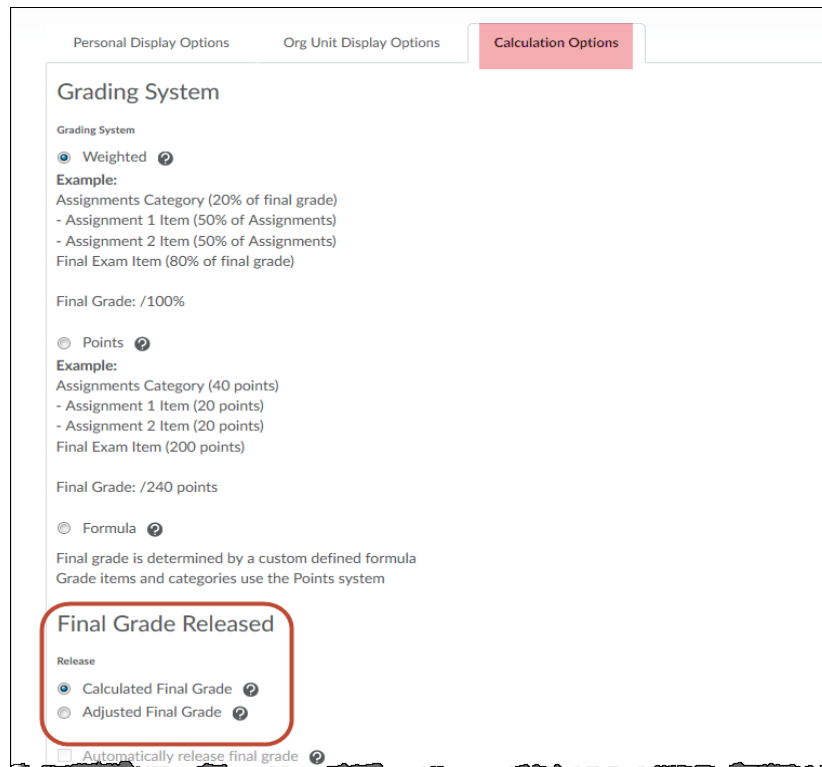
Personal Display Options
Org Unit Display Options
Calculation Options

Grading System

Grading System

Weighted

Example:
Assignments Category (20% of final grade)
- Assignment 1 Item (50% of Assignments)
- Assignment 2 Item (50% of Assignments)
Final Exam Item (80% of final grade)

Final Grade: /100%

Points

Example:
Assignments Category (40 points)
- Assignment 1 Item (20 points)
- Assignment 2 Item (20 points)
Final Exam Item (200 points)

Final Grade: /240 points

Formula

Final grade is determined by a custom defined formula
Grade items and categories use the Points system

Final Grade Released

Release

Calculated Final Grade
Adjusted Final Grade

Automatically release final grade